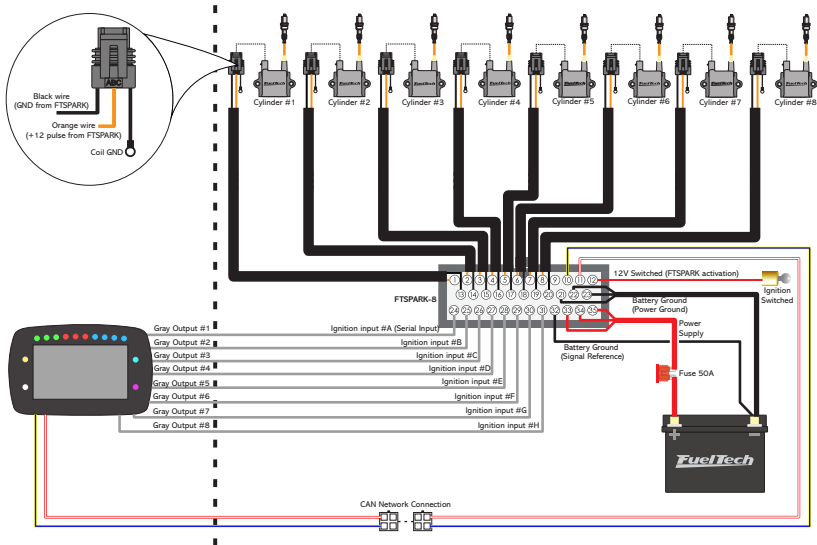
ABC

Black wire (GND from FTSPARK)

Orange wire (+12 pulse from FTSPARK)

Coil GND

Cylinder #1
Cylinder #2
Cylinder #3
Cylinder #4
Cylinder #5
Cylinder #6
Cylinder #7
Cylinder #8

FTSPARK-8

1 2 3 4 5 6 7 8 9 10 11 12
13 14 15 16 17 18 19 20 21 22 23
24 25 26 27 28 29 30 31 32 33 34 35

12V Switched (FTSPARK activation)

Ignition Switched

Battery Ground (Power Ground)

Power Supply

Battery Ground (Signal Reference)

Fuse 50A

Gray Output #1
Gray Output #2
Gray Output #3
Gray Output #4
Gray Output #5
Gray Output #6
Gray Output #7
Gray Output #8

Ignition input #A (Serial Input)
Ignition input #B
Ignition input #C
Ignition input #D
Ignition input #E
Ignition input #F
Ignition input #G
Ignition input #H

+
−
FuelTech

CAN Network Connection